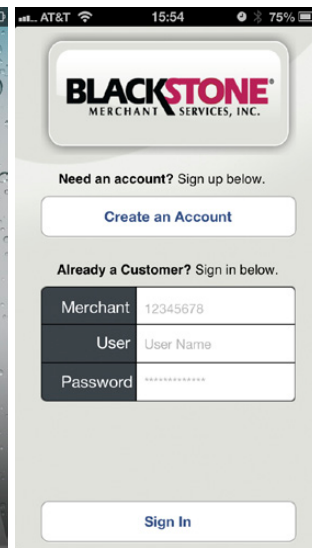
AT&T 15:54 75%

BLACKSTONE®
MERCHANT SERVICES, INC.

Need an account? Sign up below.

Create an Account

Already a Customer? Sign in below.

| Merchant | 12345678 |
|---|---|
| User | User Name |
| Password | ************ |

Sign In